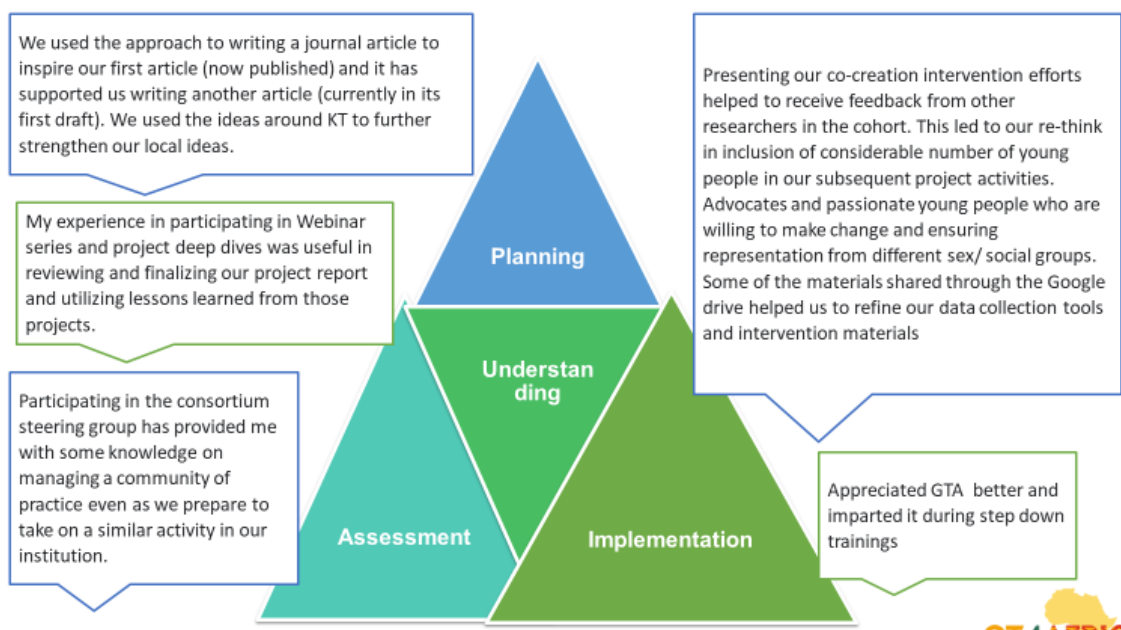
We used the approach to writing a journal article to inspire our first article (now published) and it has supported us writing another article (currently in its first draft). We used the ideas around KT to further strengthen our local ideas.

My experience in participating in Webinar series and project deep dives was useful in reviewing and finalizing our project report and utilizing lessons learned from those projects.

Participating in the consortium steering group has provided me with some knowledge on managing a community of practice even as we prepare to take on a similar activity in our institution.

Planning

Understan ding

Assessment

Implementation

Presenting our co-creation intervention efforts helped to receive feedback from other researchers in the cohort. This led to our re-think in inclusion of considerable number of young people in our subsequent project activities. Advocates and passionate young people who are willing to make change and ensuring representation from different sex/ social groups. Some of the materials shared through the Google drive helped us to refine our data collection tools and intervention materials

Appreciated GTA better and imparted it during step down trainings

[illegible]